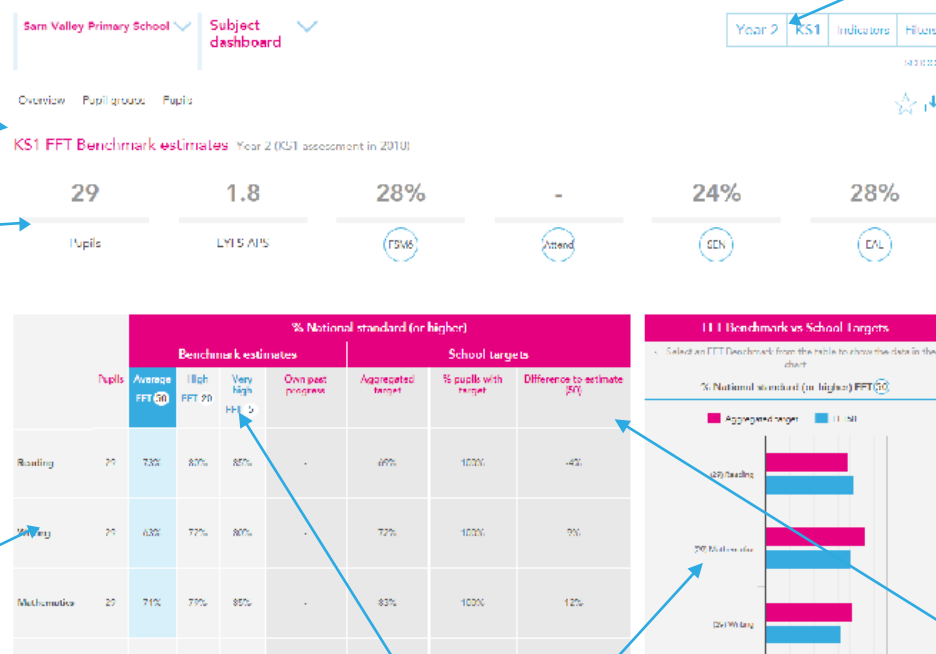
Sarn Valley Primary School

Subject dashboard

Year 2 | KS1 | Indicators | Filters

Overview   Pupil groups   Pupils

KS1 FFT Benchmark estimates Year 2 (KS1 assessment in 2018)

29
Pupils

1.8
EYFS APS

28%
FSM6

-
Attend

24%
SEN

28%
EAL

| | | % National standard (or higher) | | | | | | |
|---|---|---|---|---|---|---|---|---|
| | | Benchmark estimates | | | | School targets | | |
| | Pupils | Average FFT 50 | High FFT 20 | Very high FFT 5 | Own past progress | Aggregated target | % pupils with target | Difference to estimate (50) |
| Reading | 29 | 73% | 80% | 85% | - | 69% | 100% | -4% |
| Writing | 29 | 63% | 72% | 80% | - | 72% | 100% | 9% |
| Mathematics | 29 | 71% | 79% | 85% | - | 83% | 100% | 12% |

FFT Benchmark vs School Targets

Select an FFT Benchmark from the table to show the data in the chart

% National standard (or higher) FFT 50

Aggregated target   FFT 50

(29) Reading

(29) Mathematics

(29) Writing